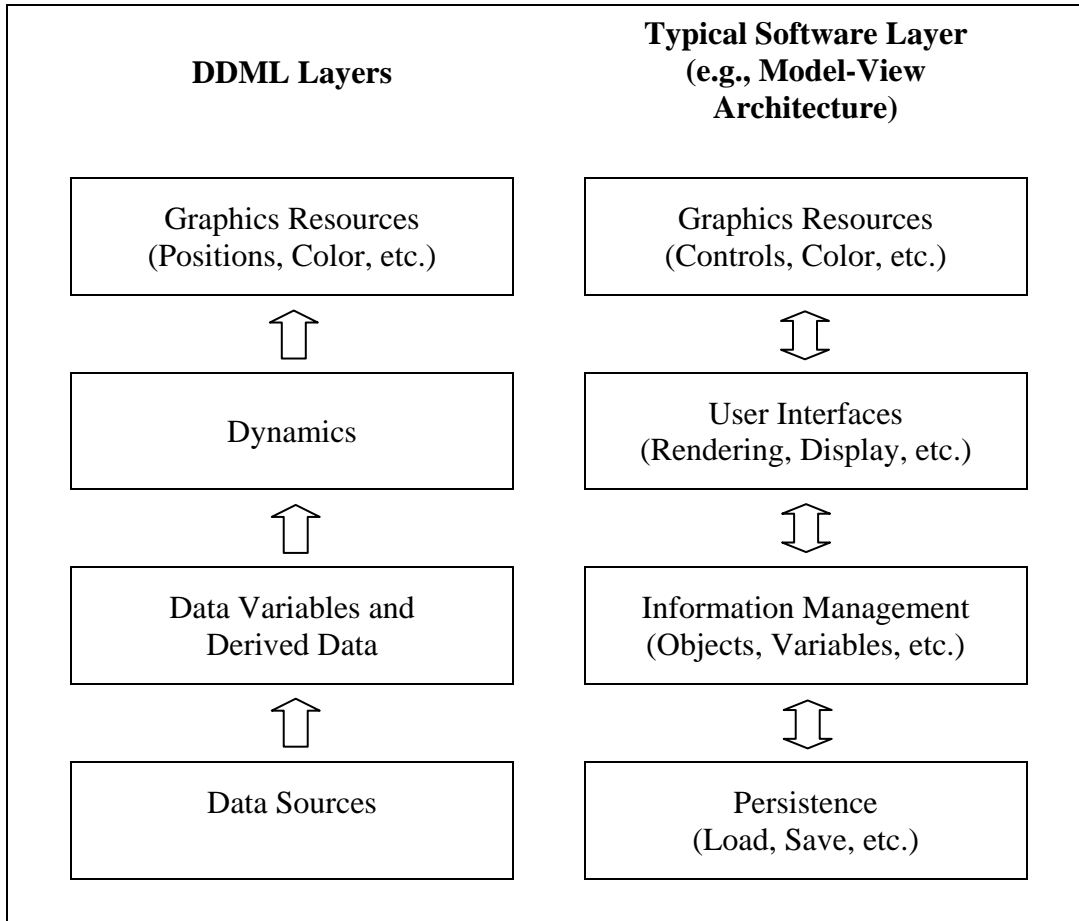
DDML Layers

Graphics Resources
(Positions, Color, etc.)

Dynamics

Data Variables and
Derived Data

Data Sources

Typical Software Layer
(e.g., Model-View
Architecture)

Graphics Resources
(Controls, Color, etc.)

User Interfaces
(Rendering, Display, etc.)

Information Management
(Objects, Variables, etc.)

Persistence
(Load, Save, etc.)